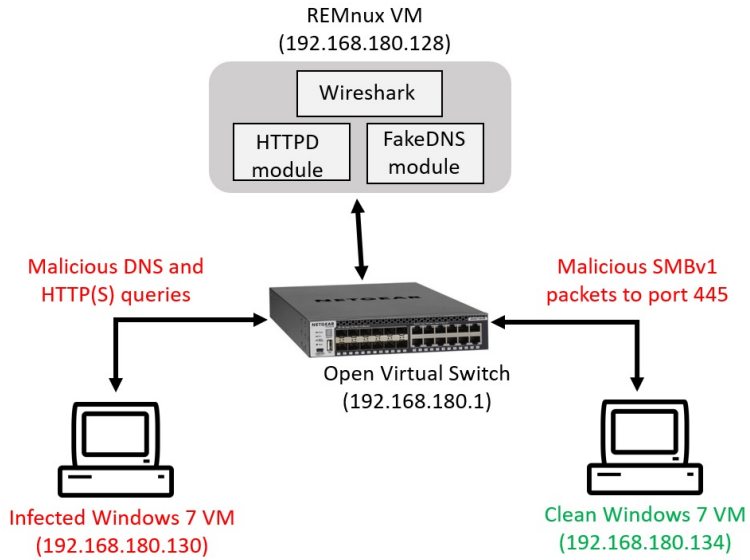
REMnux VM
(192.168.180.128)

Wireshark

HTTPD module

FakeDNS module

Malicious DNS and HTTP(S) queries

Malicious SMBv1 packets to port 445

NETGEAR

Open Virtual Switch
(192.168.180.1)

Infected Windows 7 VM
(192.168.180.130)

Clean Windows 7 VM
(192.168.180.134)